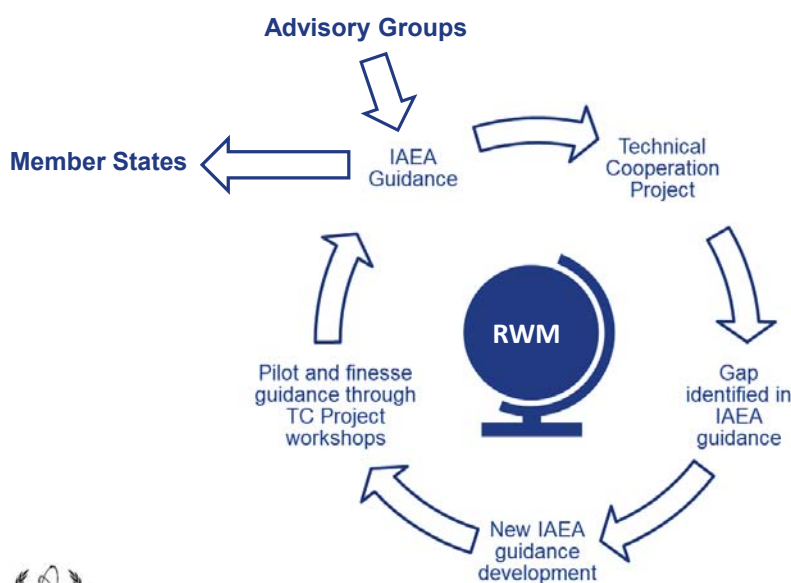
Advisory Groups

Member States

IAEA Guidance

Technical Cooperation Project

Gap identified in IAEA guidance

New IAEA guidance development

Pilot and finesse guidance through TC Project workshops

RWM